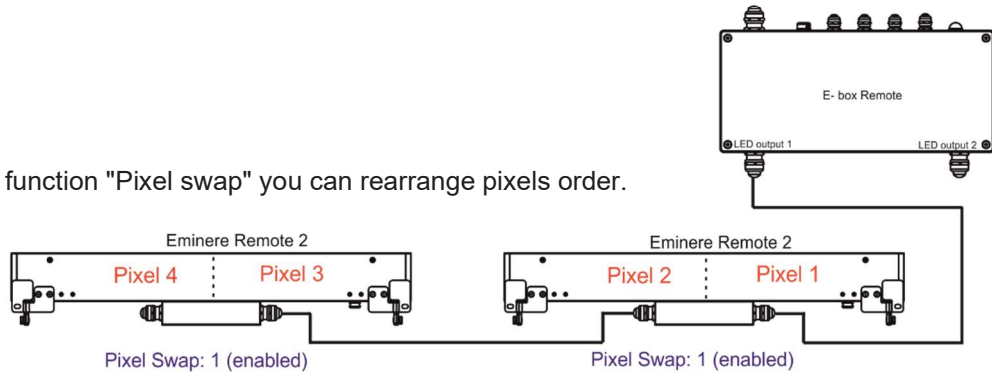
E- box Remote

LED output 1

LED output 2

function "Pixel swap" you can rearrange pixels order.

Eminere Remote 2

Pixel 4

Pixel 3

Eminere Remote 2

Pixel 2

Pixel 1

Pixel Swap: 1 (enabled)

Pixel Swap: 1 (enabled)